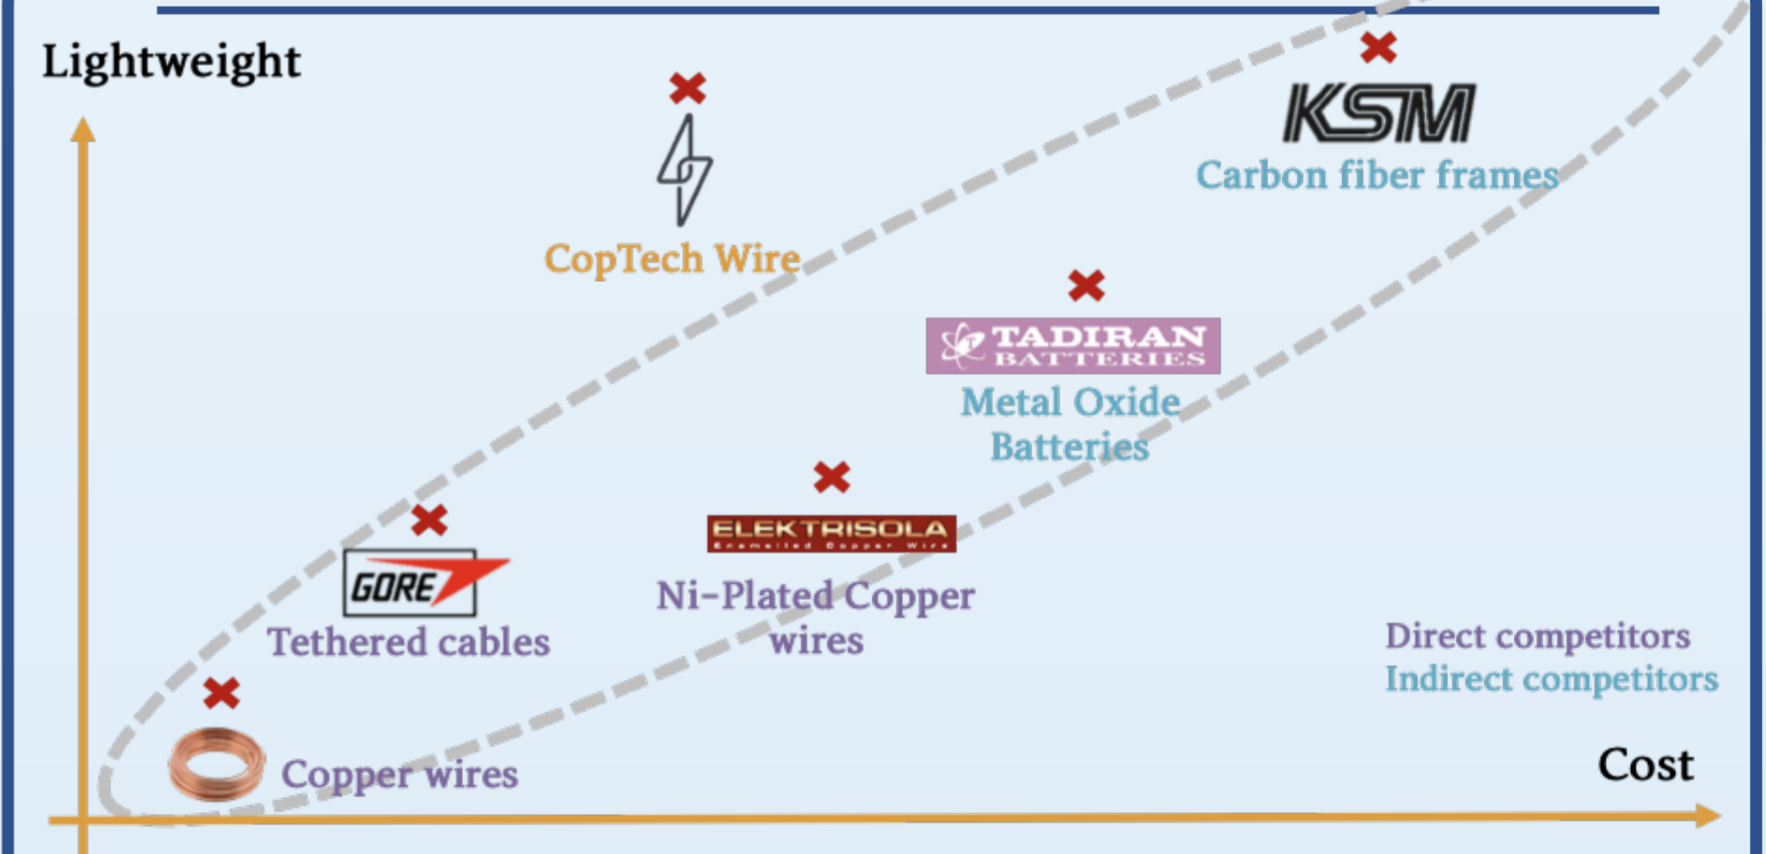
Lightweight

KSM
Carbon fiber frames

CopTech Wire

TADIRAN BATTERIES
Metal Oxide Batteries

ELEKTRISOLA
Enamelled Copper Wire
Ni-Plated Copper wires

GORE
Tethered cables

Direct competitors
Indirect competitors

Copper wires

Cost